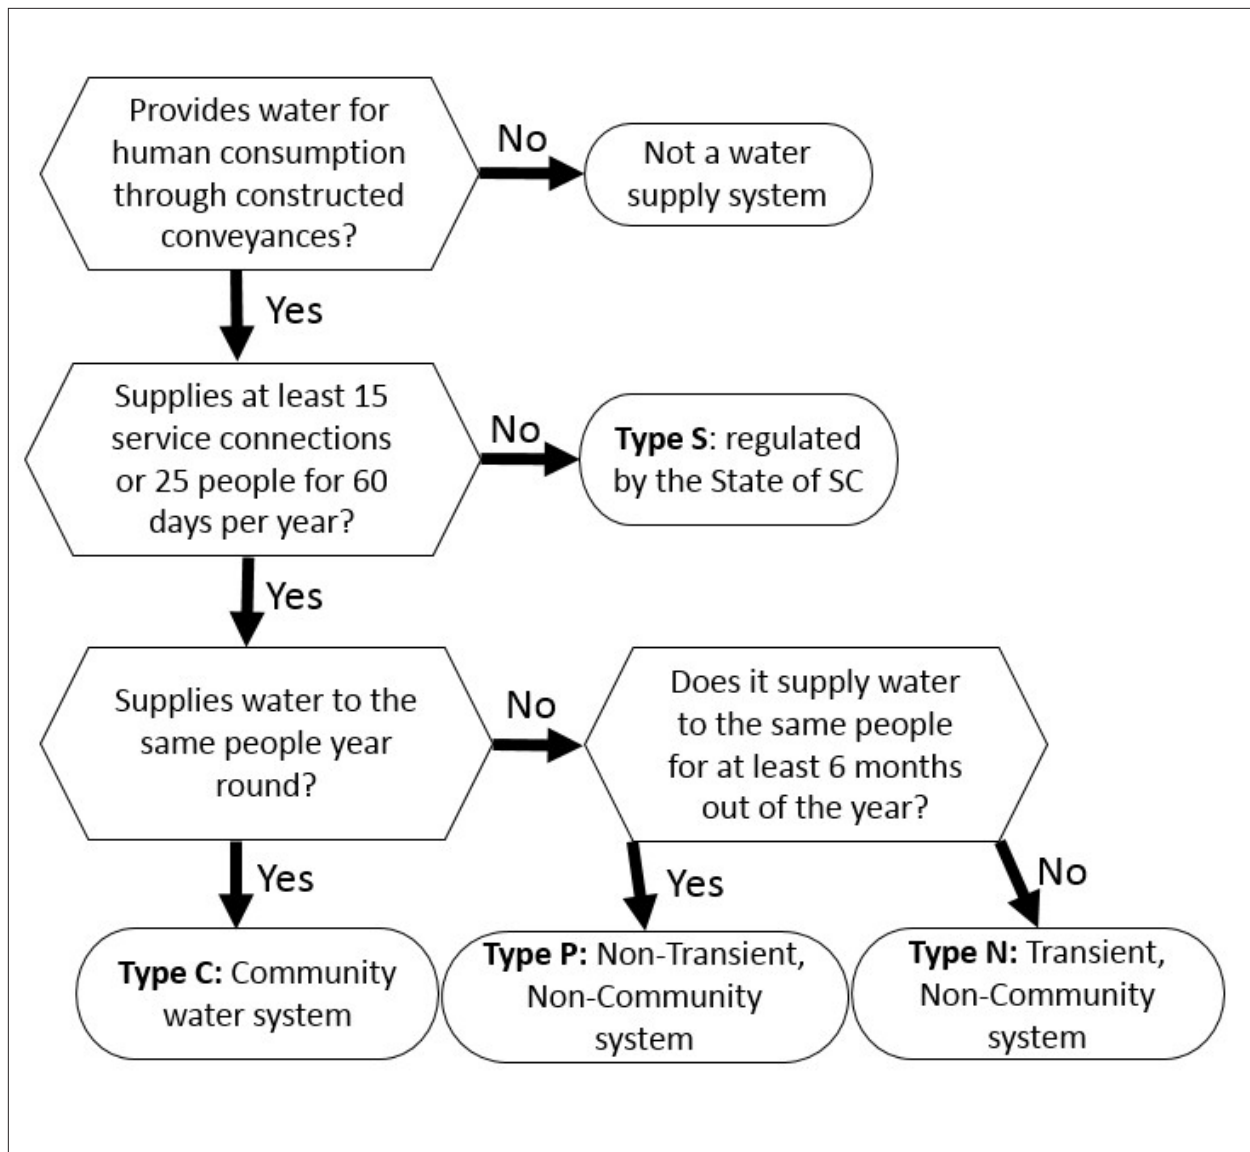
Provides water for human consumption through constructed conveyances?

No

Not a water supply system

Yes

Supplies at least 15 service connections or 25 people for 60 days per year?

No

**Type S**: regulated by the State of SC

Yes

Supplies water to the same people year round?

No

Does it supply water to the same people for at least 6 months out of the year?

Yes

Yes

No

**Type C:** Community water system

**Type P:** Non-Transient, Non-Community system

**Type N:** Transient, Non-Community system